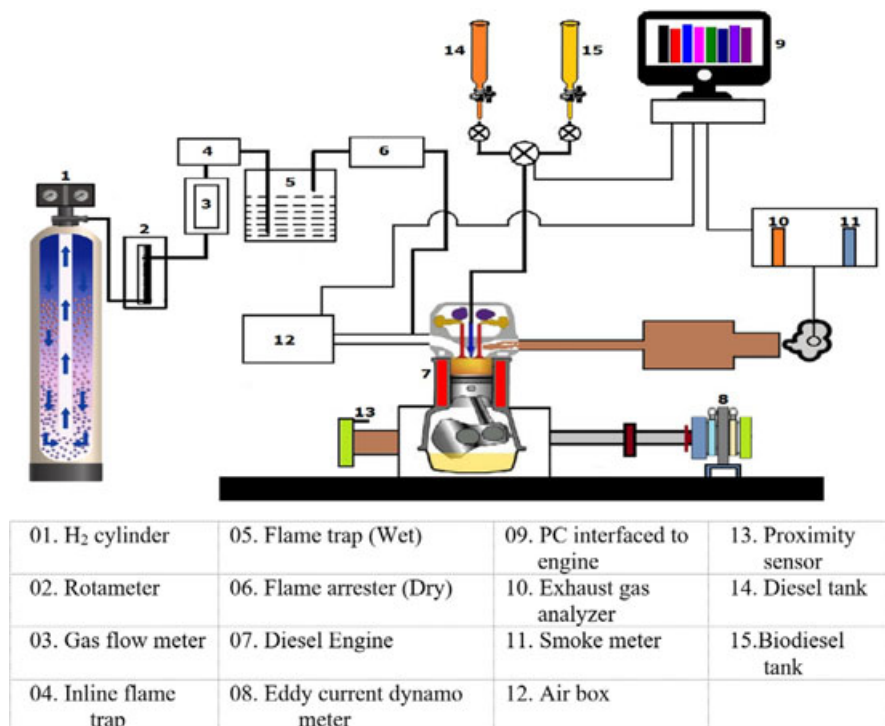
1
2
3
4
5
6
7
8
9
10
11
12
13
14
15

| 01. $H_2$ cylinder | 05. Flame trap (Wet) | 09. PC interfaced to engine | 13. Proximity sensor |
|---|---|---|---|
| 02. Rotameter | 06. Flame arrester (Dry) | 10. Exhaust gas analyzer | 14. Diesel tank |
| 03. Gas flow meter | 07. Diesel Engine | 11. Smoke meter | 15.Biodiesel tank |
| 04. Inline flame trap | 08. Eddy current dynamo meter | 12. Air box | |